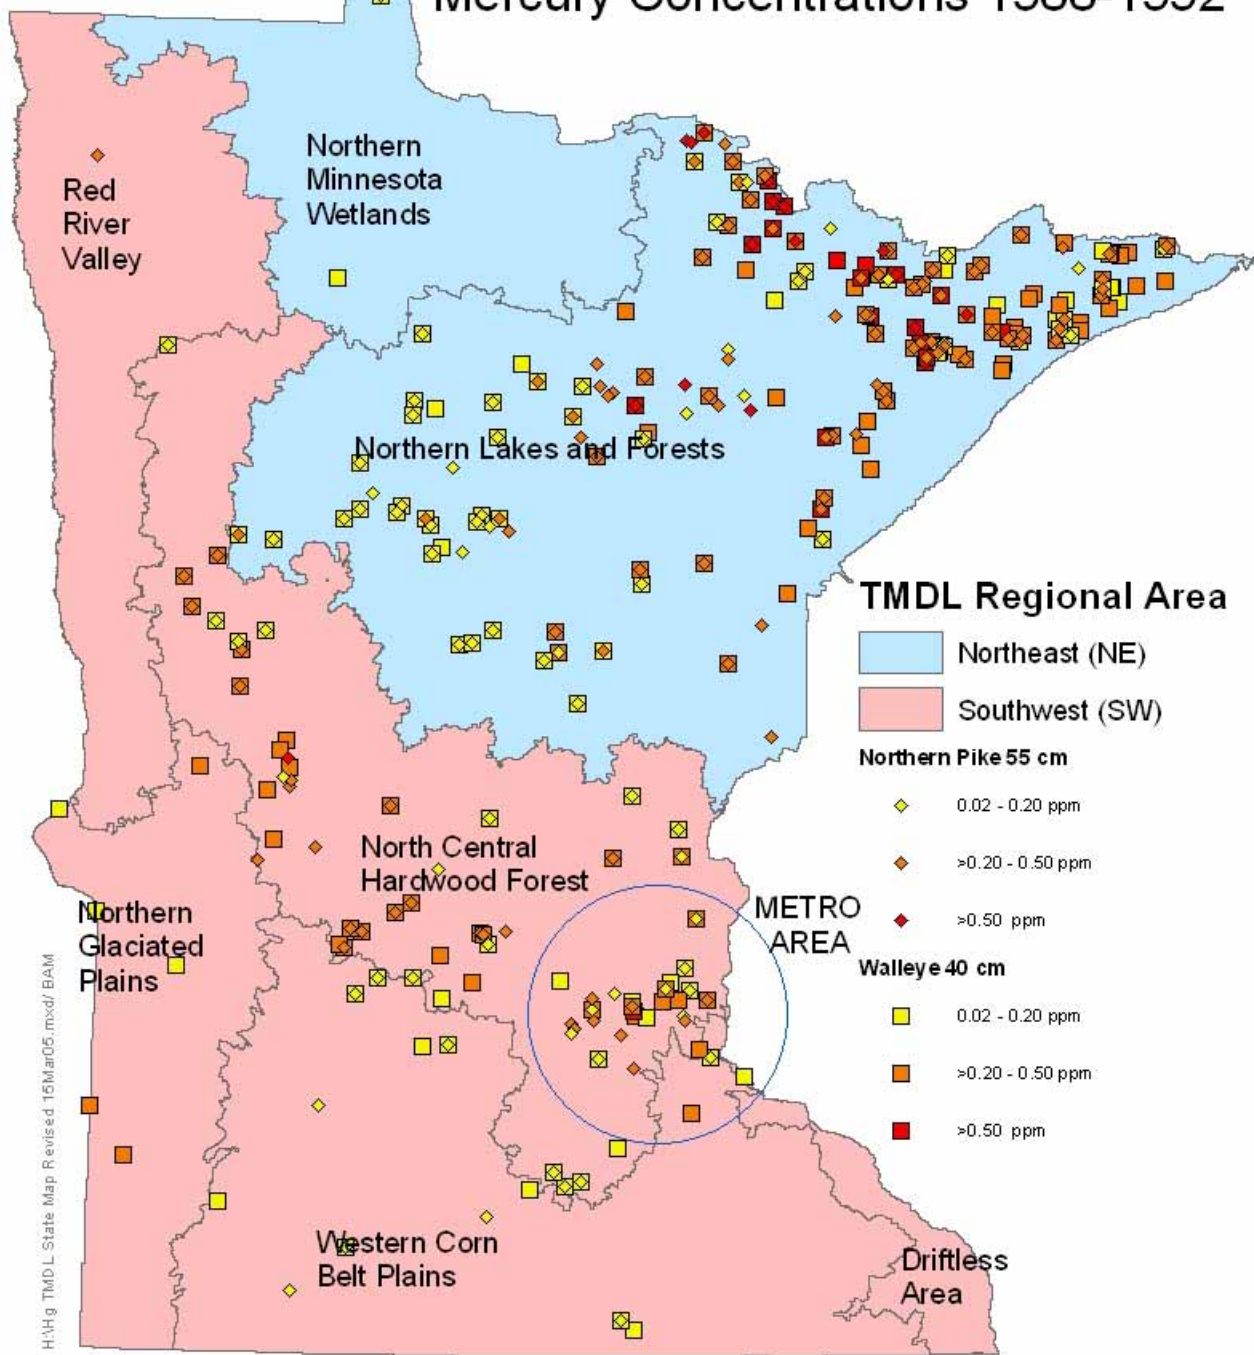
Mercury Concentrations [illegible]

Northern Minnesota Wetlands

Red River Valley

Northern Lakes and Forests

TMDL Regional Area

Northeast (NE)

Southwest (SW)

Northern Pike 55 cm

0.02 - 0.20 ppm

>0.20 - 0.50 ppm

>0.50 ppm

Walleye 40 cm

0.02 - 0.20 ppm

>0.20 - 0.50 ppm

>0.50 ppm

North Central Hardwood Forest

METRO AREA

Northern Glaciated Plains

Western Corn Belt Plains

Driftless Area

H:\Hg TMDL State Map Revised 15Mar05.mxd/ BAM